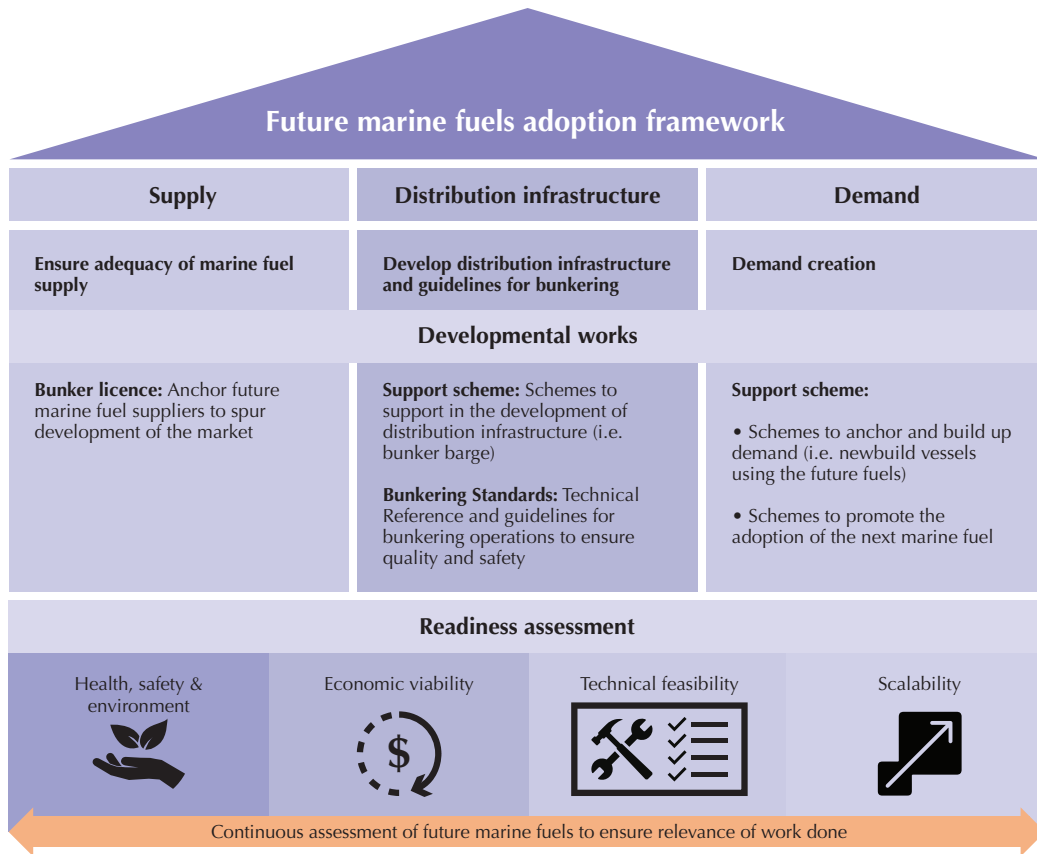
Future marine fuels adoption framework

Supply

Distribution infrastructure

Demand

Ensure adequacy of marine fuel supply

Develop distribution infrastructure and guidelines for bunkering

Demand creation

Developmental works

**Bunker licence:** Anchor future marine fuel suppliers to spur development of the market

**Support scheme:** Schemes to support in the development of distribution infrastructure (i.e. bunker barge)

**Bunkering Standards:** Technical Reference and guidelines for bunkering operations to ensure quality and safety

**Support scheme:**

• Schemes to anchor and build up demand (i.e. newbuild vessels using the future fuels)

• Schemes to promote the adoption of the next marine fuel

Readiness assessment

Health, safety & environment

Economic viability

$

Technical feasibility

Scalability

Continuous assessment of future marine fuels to ensure relevance of work done